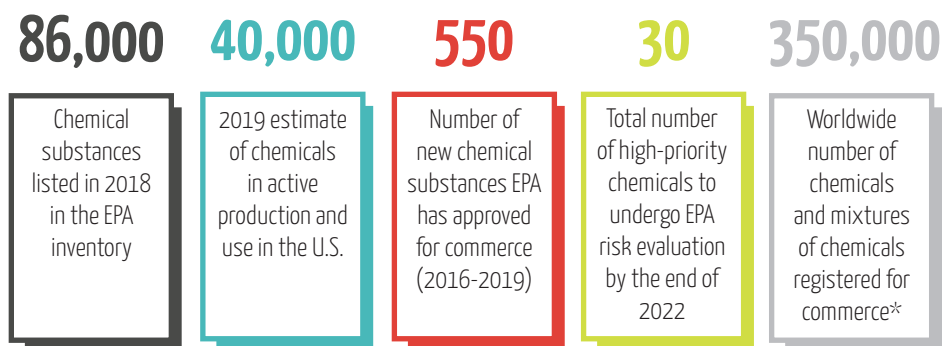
86,000

Chemical substances listed in 2018 in the EPA inventory

40,000

2019 estimate of chemicals in active production and use in the U.S.

550

Number of new chemical substances EPA has approved for commerce (2016-2019)

30

Total number of high-priority chemicals to undergo EPA risk evaluation by the end of 2022

350,000

Worldwide number of chemicals and mixtures of chemicals registered for commerce*